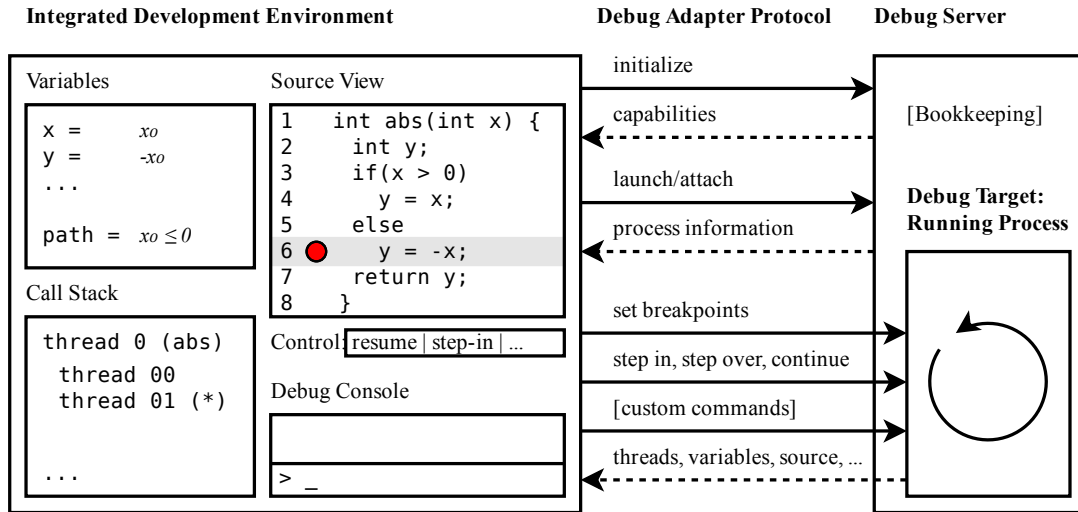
Integrated Development Environment

Debug Adapter Protocol

Debug Server

Variables

x = $x_0$
y = $-x_0$
...

path = $x_0 \leq 0$

Call Stack

thread 0 (abs)
thread 00
thread 01 (*)

...

Source View

1 int abs(int x) {
2 int y;
3 if(x > 0)
4 y = x;
5 else
6 y = -x;
7 return y;
8 }

Control: resume | step-in | ...

Debug Console

> _

initialize

capabilities

launch/attach

process information

set breakpoints

step in, step over, continue

[custom commands]

threads, variables, source, ...

[Bookkeeping]

Debug Target: Running Process